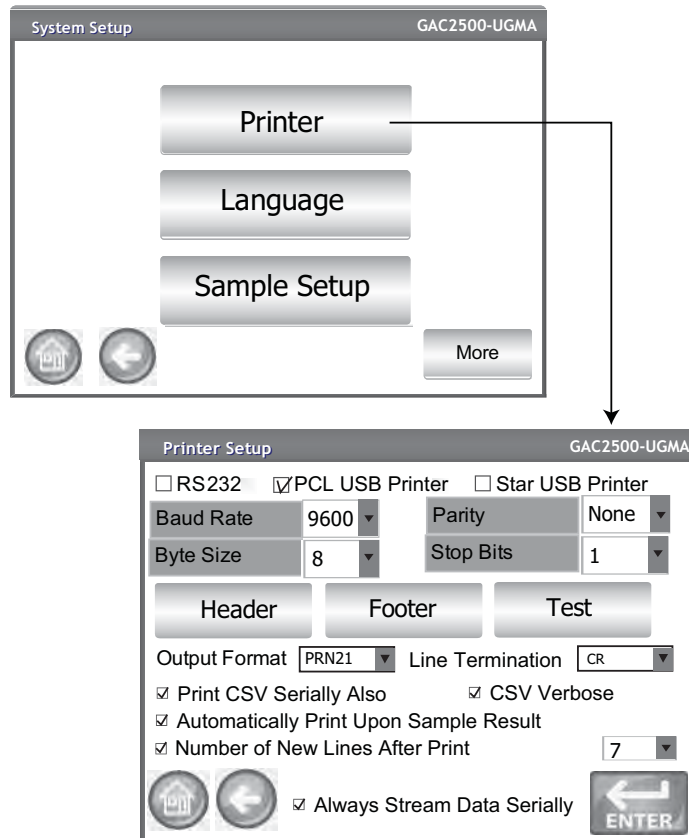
System Setup GAC2500-UGMA

Printer

Language

Sample Setup

More

Printer Setup GAC2500-UGMA

☐ RS232 ☑ PCL USB Printer ☐ Star USB Printer

| Baud Rate | 9600 | Parity | None |
|---|---|---|---|
| Byte Size | 8 | Stop Bits | 1 |

Header Footer Test

Output Format PRN21 Line Termination CR

☑ Print CSV Serially Also ☑ CSV Verbose

☑ Automatically Print Upon Sample Result

☑ Number of New Lines After Print 7

☑ Always Stream Data Serially

ENTER